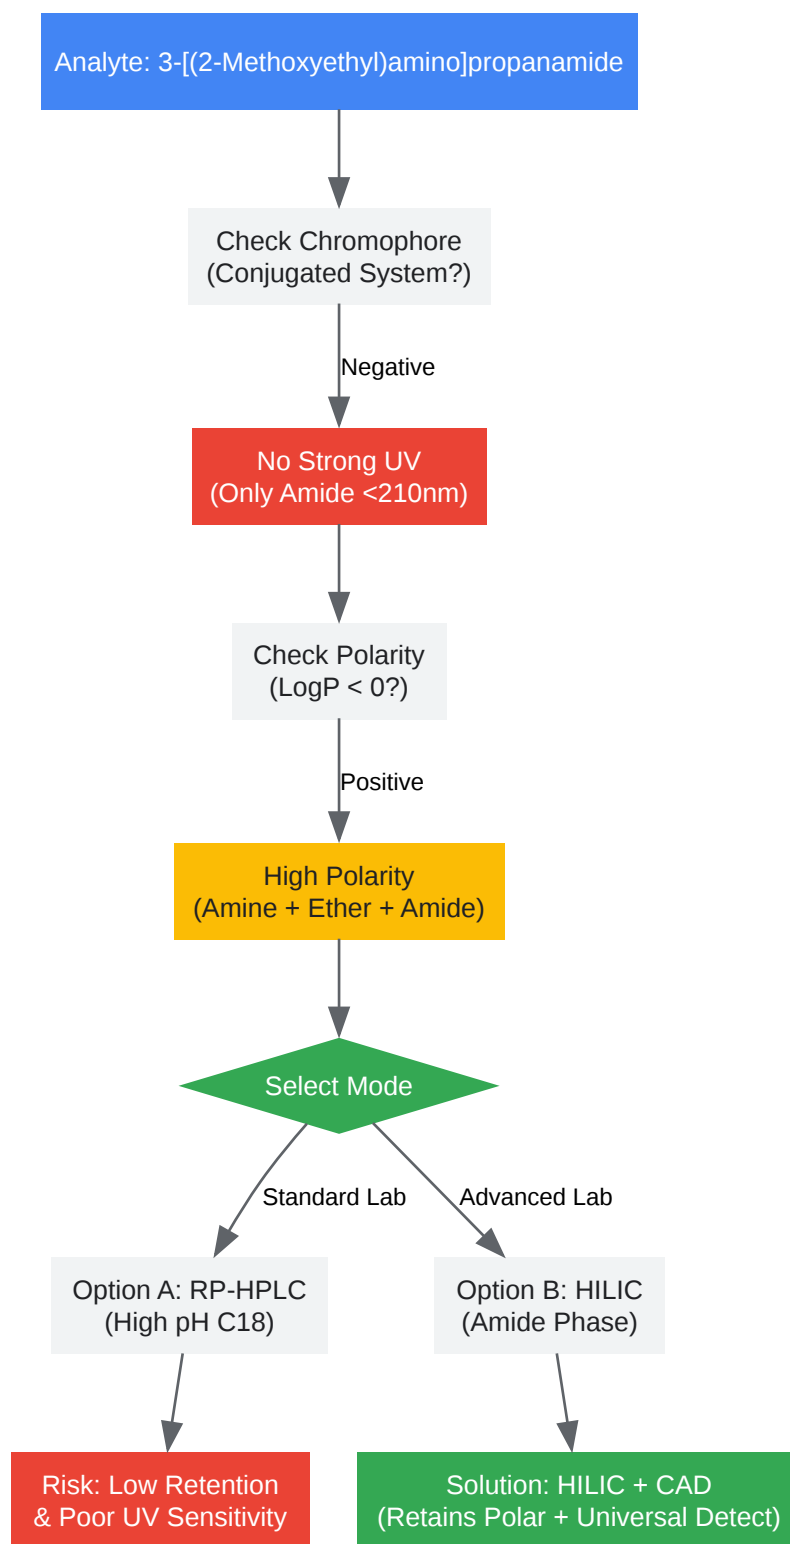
Analyte: 3-[(2-Methoxyethyl)amino]propanamide

Check Chromophore
(Conjugated System?)

Negative

No Strong UV
(Only Amide <210nm)

Check Polarity
(LogP < 0?)

Positive

High Polarity
(Amine + Ether + Amide)

Select Mode

Standard Lab

Advanced Lab

Option A: RP-HPLC
(High pH C18)

Option B: HILIC
(Amide Phase)

Risk: Low Retention
& Poor UV Sensitivity

Solution: HILIC + CAD
(Retains Polar + Universal Detect)